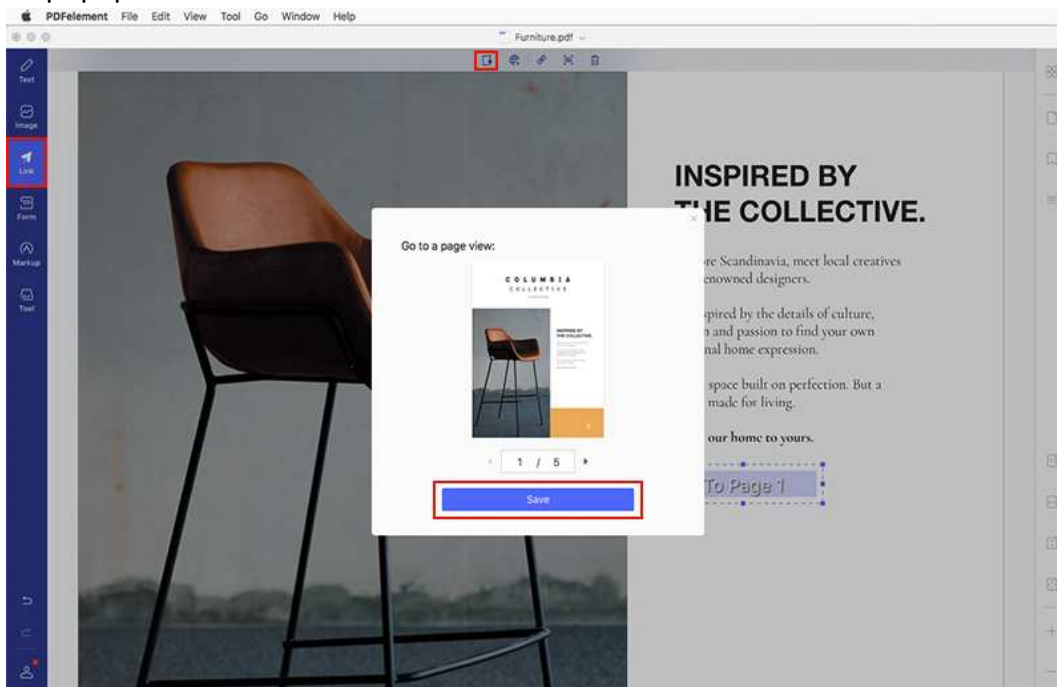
PDFelement File Edit View Tool Go Window Help

Furniture.pdf

Text

Image

Link

Form

Markup

Tool

INSPIRED BY
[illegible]HE COLLECTIVE.

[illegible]re Scandinavia, meet local creatives
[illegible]enowned designers.

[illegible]spired by the details of culture,
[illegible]n and passion to find your own
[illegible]nal home expression.

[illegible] space built on perfection. But a
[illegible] made for living.

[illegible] our home to yours.

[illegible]To Page 1

Go to a page view:

COLUMBIA
COLLECTIVE

INSPIRED BY THE COLLECTIVE.

1 / 5

Save